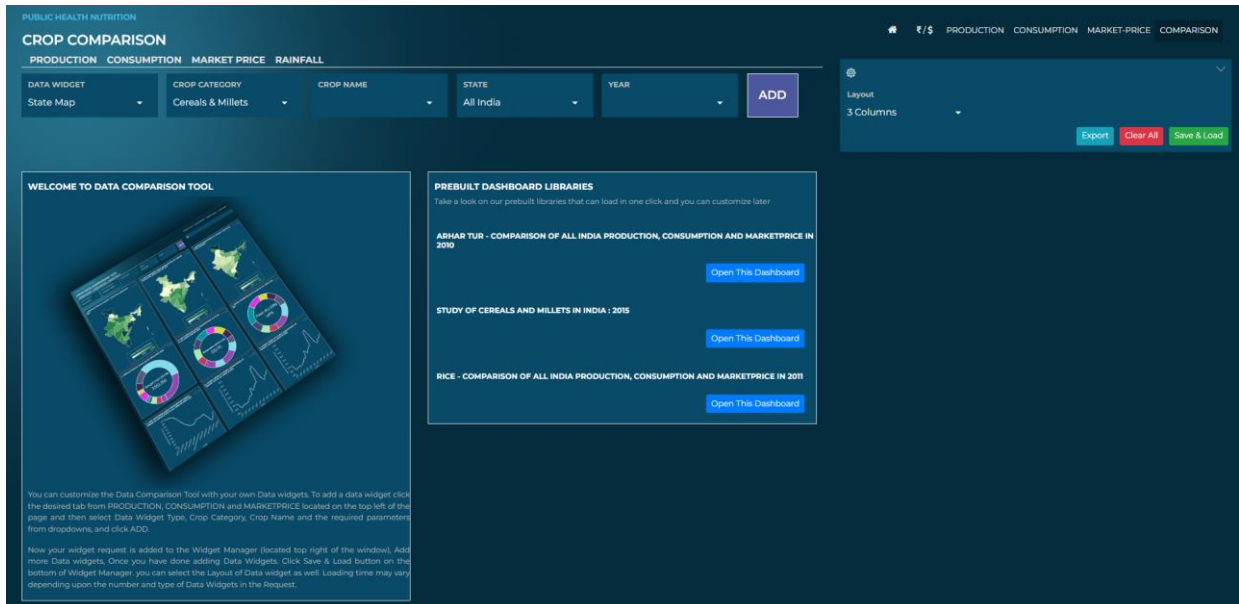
PUBLIC HEALTH NUTRITION

CROP COMPARISON

PRODUCTION CONSUMPTION MARKET PRICE RAINFALL

₹/$ PRODUCTION CONSUMPTION MARKET-PRICE COMPARISON

DATA WIDGET
State Map

CROP CATEGORY
Cereals & Millets

CROP NAME

STATE
All India

YEAR

ADD

Layout
3 Columns

Export Clear All Save & Load

WELCOME TO DATA COMPARISON TOOL

You can customize the Data Comparison Tool with your own Data widgets. To add a data widget click the desired tab from PRODUCTION, CONSUMPTION and MARKETPRICE located on the top left of the page and then select Data Widget Type, Crop Category, Crop Name and the required parameters from dropdowns, and click ADD.

Now your widget request is added to the Widget Manager (located top right of the window), Add more Data widgets, Once you have done adding Data Widgets. Click Save & Load button on the bottom of Widget Manager. you can select the Layout of Data widget as well. Loading time may vary depending upon the number and type of Data Widgets in the Request.

PREBUILT DASHBOARD LIBRARIES

Take a look on our prebuilt libraries that can load in one click and you can customize later

ARHAR TUR - COMPARISON OF ALL INDIA PRODUCTION, CONSUMPTION AND MARKETPRICE IN 2010

Open This Dashboard

STUDY OF CEREALS AND MILLETS IN INDIA : 2015

Open This Dashboard

RICE - COMPARISON OF ALL INDIA PRODUCTION, CONSUMPTION AND MARKETPRICE IN 2011

Open This Dashboard